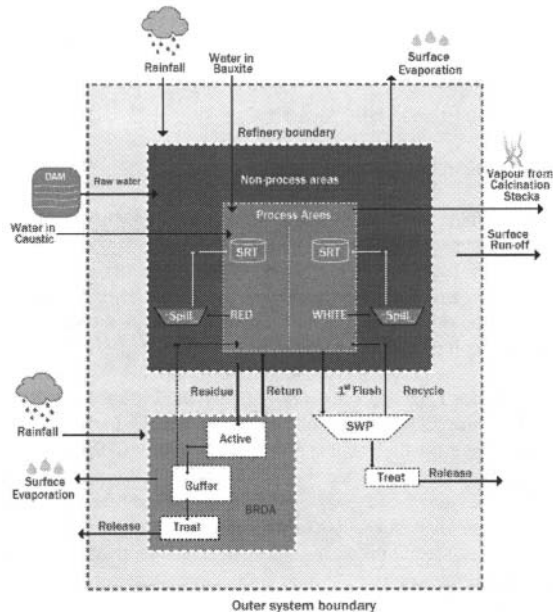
Rainfall

Water in Bauxite

Surface Evaporation

Refinery boundary

DAM

Raw water

Non-process areas

Vapour from Calcination Stacks

Water in Caustic

Process Areas

Surface Run-off

SRT

SRT

Spill

RED

WHITE

Spill

Residue

Return

1st Flush

Recycle

Rainfall

Active

SWP

Surface Evaporation

Buffer

Treat

Release

BRDA

Release

Treat

Outer system boundary